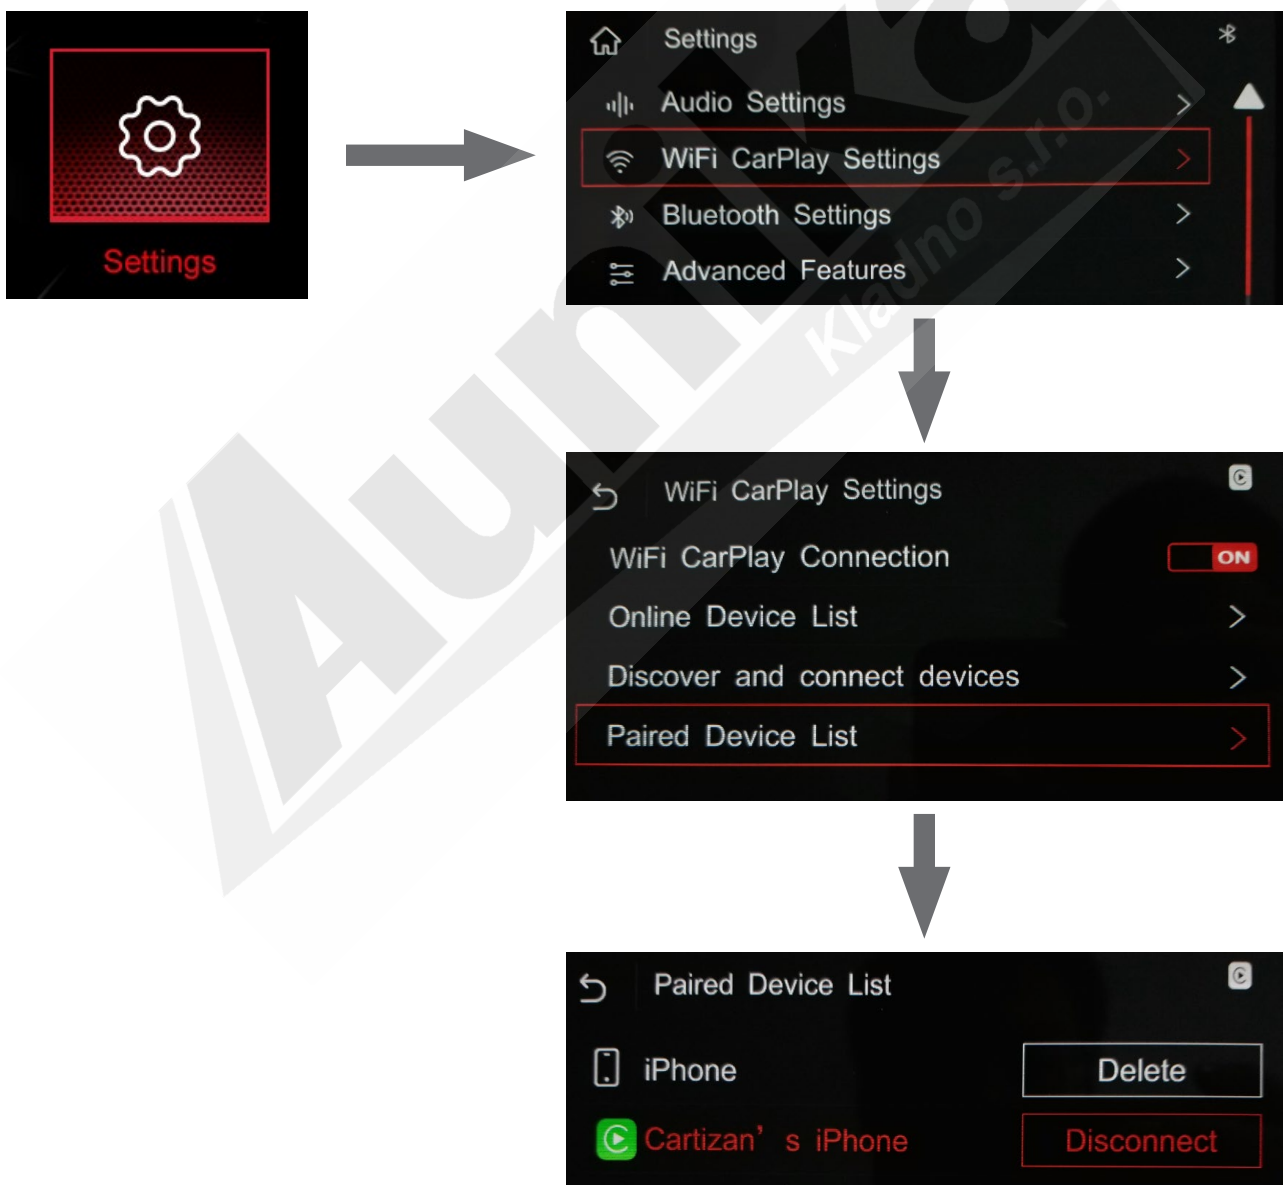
Settings

Settings

Audio Settings

WiFi CarPlay Settings

Bluetooth Settings

Advanced Features

WiFi CarPlay Settings

WiFi CarPlay Connection ON

Online Device List

Discover and connect devices

Paired Device List

Paired Device List

iPhone Delete

Cartizan' s iPhone Disconnect

Autoklub Kladno s.r.o.